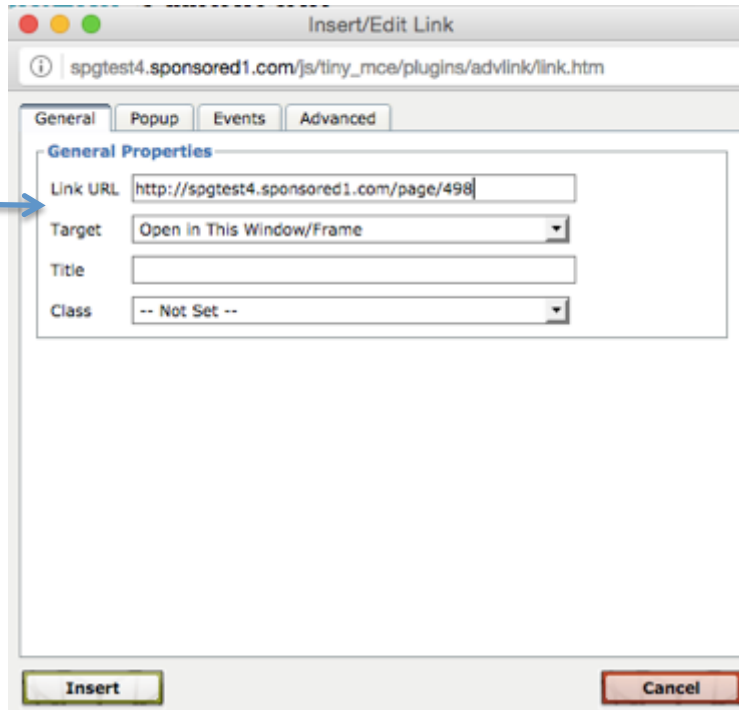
Insert/Edit Link

spgtest4.sponsored1.com/js/tiny_mce/plugins/advlink/link.htm

General | Popup | Events | Advanced

General Properties

Link URL http://spgtest4.sponsored1.com/page/498

Target Open in This Window/Frame

Title

Class -- Not Set --

Insert

Cancel